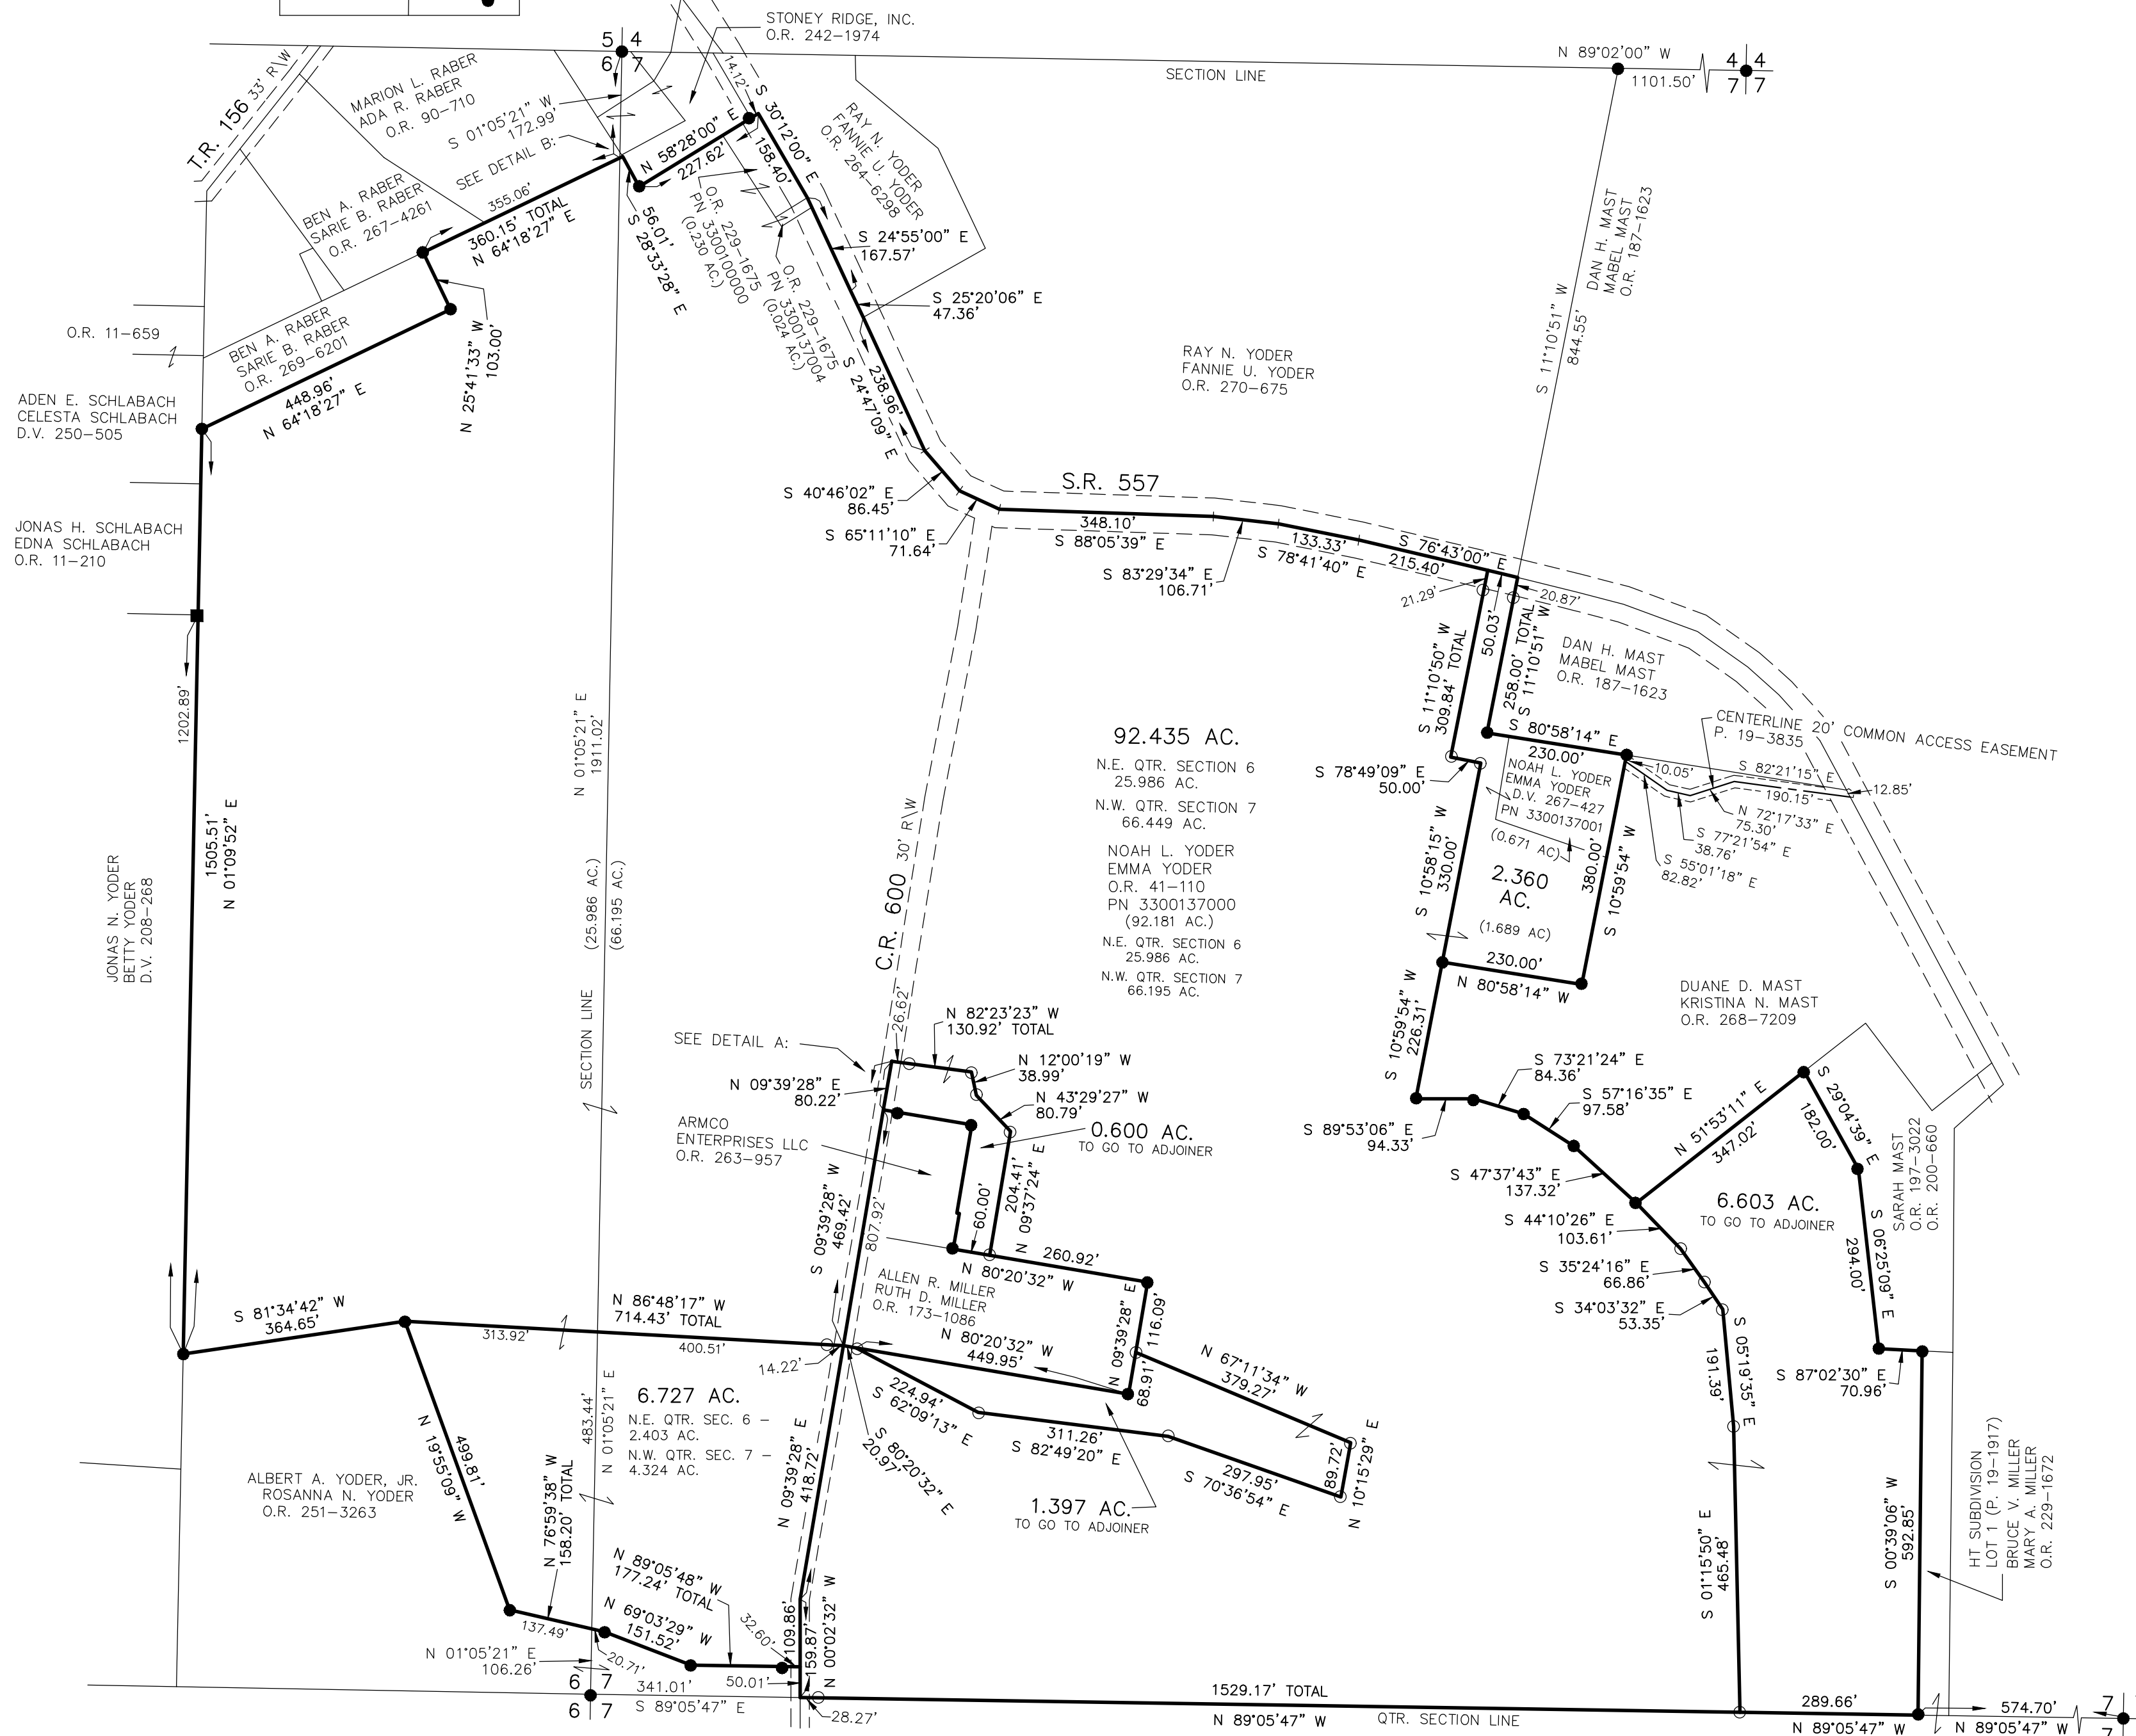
STONEY RIDGE, INC.
O.R. 242–1974

5 4
6 7

N 89°02'00" W
1101.50'
4 4
7 7

SECTION LINE

T.R. 156 33' R\W

MARION L. RABER
ADA R. RABER
O.R. 90–710

S 01°05'21" W
172.99'

SEE DETAIL B:

14.12'
S 30°12'00" E
158.40'

N 58°28'00" E
227.62'

RAY N. YODER
FANNIE U. YODER
O.R. 264–6298

BEN A. RABER
SARIE B. RABER
O.R. 267–4261

355.06'
360.15' TOTAL
N 64°18'27" E

56.01'
S 28°33'28" E

O.R. 229–1675
PN 3300100000
(0.230 AC.)

O.R. 229–1675
PN 3300137004
(0.024 AC.)

S 24°55'00" E
167.57'

S 25°20'06" E
47.36'

DAN H. MAST
MABEL MAST
O.R. 187–1623

S 11°10'51" W
844.55'

O.R. 11–659

BEN A. RABER
SARIE B. RABER
O.R. 269–6201

N 25°41'33" W
103.00'

S 24°47'09" E
238.96'

RAY N. YODER
FANNIE U. YODER
O.R. 270–675

ADEN E. SCHLABACH
CELESTA SCHLABACH
D.V. 250–505

448.96'
N 64°18'27" E

S.R. 557

S 40°46'02" E
86.45'

S 65°11'10" E
71.64'

348.10'
S 88°05'39" E

S 83°29'34" E
106.71'

133.33'
S 78°41'40" E

S 76°43'00" E
215.40'

21.29'
20.87'

JONAS H. SCHLABACH
EDNA SCHLABACH
O.R. 11–210

S 11°10'50" W
309.84' TOTAL
50.03'

258.00' TOTAL
S 11°10'51" W

DAN H. MAST
MABEL MAST
O.R. 187–1623

CENTERLINE 20' COMMON ACCESS EASEMENT
P. 19–3835

S 80°58'14" E
230.00'

1202.89'

N 01°05'21" E
1911.02'

92.435 AC.
N.E. QTR. SECTION 6
25.986 AC.
N.W. QTR. SECTION 7
66.449 AC.
NOAH L. YODER
EMMA YODER
O.R. 41–110
PN 3300137000
(92.181 AC.)
N.E. QTR. SECTION 6
25.986 AC.
N.W. QTR. SECTION 7
66.195 AC.

S 78°49'09" E
50.00'

NOAH L. YODER
EMMA YODER
D.V. 267–427
PN 3300137001
(0.671 AC)

10.05'
S 82°21'15" E
190.15'
12.85'
N 72°17'33" E
75.30'
S 77°21'54" E
38.76'
S 55°01'18" E
82.82'

1505.51'
N 01°09'52" E

JONAS N. YODER
BETTY YODER
D.V. 208–268

SECTION LINE
(25.986 AC.)
(66.195 AC.)

C.R. 600 30' R\W

S 10°58'15" W
330.00'

2.360
AC.
(1.689 AC)

380.00'
S 10°59'54" W

230.00'
N 80°58'14" W

S 10°59'54" W
226.31'

DUANE D. MAST
KRISTINA N. MAST
O.R. 268–7209

26.62'
N 82°23'23" W
130.92' TOTAL

SEE DETAIL A:

N 12°00'19" W
38.99'

N 09°39'28" E
80.22'

N 43°29'27" W
80.79'

0.600 AC.
TO GO TO ADJOINER

ARMCO
ENTERPRISES LLC
O.R. 263–957

S 09°39'28" W
469.42'
807.92'

60.00'
204.41'
N 09°37'24" E

N 260.92'
N 80°20'32" W

S 73°21'24" E
84.36'

S 57°16'35" E
97.58'

S 89°53'06" E
94.33'

N 51°53'11" E
347.02'

S 29°04'39" E
182.00'

S 47°37'43" E
137.32'

S 44°10'26" E
103.61'

6.603 AC.
TO GO TO ADJOINER

SARAH MAST
O.R. 197–3022
O.R. 200–660

S 35°24'16" E
66.86'

S 34°03'32" E
53.35'

S 06°25'09" E
294.00'

ALLEN R. MILLER
RUTH D. MILLER
O.R. 173–1086

N 09°39'28" E
116.09'

S 81°34'42" W
364.65'

N 86°48'17" W
714.43' TOTAL

313.92'
400.51'
14.22'

N 80°20'32" W
449.95'

68.91'

N 67°11'34" W
379.27'

S 05°19'35" E
191.39'

S 87°02'30" E
70.96'

6.727 AC.
N.E. QTR. SEC. 6 –
2.403 AC.
N.W. QTR. SEC. 7 –
4.324 AC.

483.44'
N 01°05'21" E

N 19°55'09" W
499.81'

S 62°09'13" E
224.94'

S 80°20'32" E
20.97'

311.26'
S 82°49'20" E

1.397 AC.
TO GO TO ADJOINER

297.95'
S 70°36'54" E

89.72'
N 10°15'29" E

N 09°39'28" E
418.72'

ALBERT A. YODER, JR.
ROSANNA N. YODER
O.R. 251–3263

N 76°59'38" W
158.20' TOTAL

N 89°05'48" W
177.24' TOTAL

N 69°03'29" W
151.52'

32.60'
109.86'
159.87'
N 00°02'32" W

S 01°15'50" E
465.48'

S 00°39'06" W
592.85'

HT SUBDIVISION
LOT 1 (P. 19–1917)
BRUCE V. MILLER
MARY A. MILLER
O.R. 229–1672

137.49'
20.71'

N 01°05'21" E
106.26'

6 7
341.01'
50.01'
6 7
S 89°05'47" E

28.27'

1529.17' TOTAL
N 89°05'47" W
QTR. SECTION LINE

289.66'
N 89°05'47" W

574.70'
N 89°05'47" W
7
7